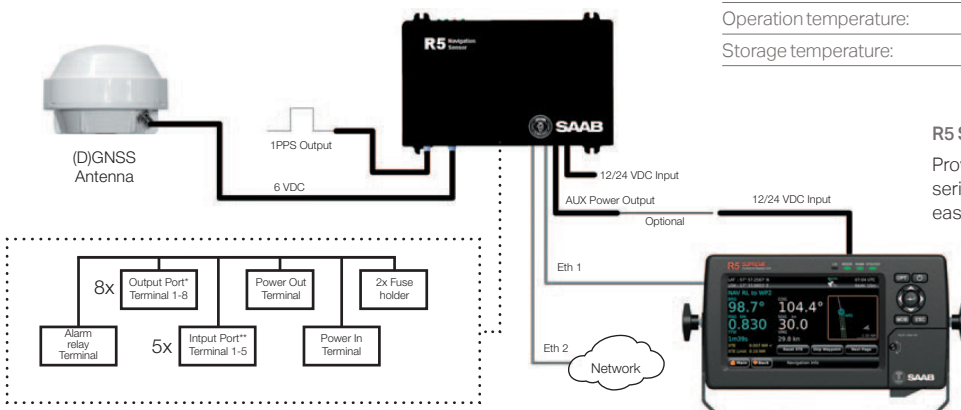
Operation temperature:

Storage temperature:

R5 Navigation Sensor

SAAB

(D)GNSS Antenna

1PPS Output

6 VDC

12/24 VDC Input

AUX Power Output

Optional

12/24 VDC Input

R5 S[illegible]

Pro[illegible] seri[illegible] eas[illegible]

Eth 1

Eth 2

Network

8x

Output Port* Terminal 1-8

Power Out Terminal

2x Fuse holder

Alarm relay Terminal

5x

Input Port** Terminal 1-5

Power In Terminal

R5 SUPREME

98.7°

104.4°

0.830

30.0

SAAB